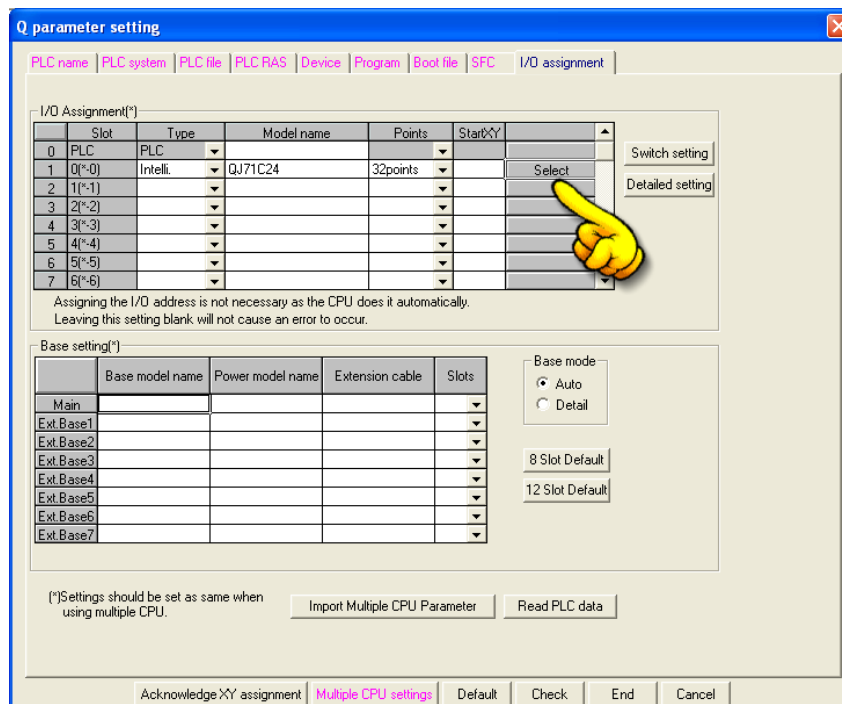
Q parameter setting

PLC name | PLC system | PLC file | PLC RAS | Device | Program | Boot file | SFC | I/O assignment

I/O Assignment(*)

| | Slot | Type | Model name | Points | StartXY | |
|---|---|---|---|---|---|---|
| 0 | PLC | PLC | | | | |
| 1 | 0(*-0) | Intelli. | QJ71C24 | 32points | | Select |
| 2 | 1(*-1) | | | | | |
| 3 | 2(*-2) | | | | | |
| 4 | 3(*-3) | | | | | |
| 5 | 4(*-4) | | | | | |
| 6 | 5(*-5) | | | | | |
| 7 | 6(*-6) | | | | | |

Switch setting

Detailed setting

Assigning the I/O address is not necessary as the CPU does it automatically.
Leaving this setting blank will not cause an error to occur.

Base setting(*)

| | Base model name | Power model name | Extension cable | Slots |
|---|---|---|---|---|
| Main | | | | |
| Ext.Base1 | | | | |
| Ext.Base2 | | | | |
| Ext.Base3 | | | | |
| Ext.Base4 | | | | |
| Ext.Base5 | | | | |
| Ext.Base6 | | | | |
| Ext.Base7 | | | | |

Base mode
Auto
Detail

8 Slot Default

12 Slot Default

(*)Settings should be set as same when using multiple CPU.

Import Multiple CPU Parameter

Read PLC data

Acknowledge XY assignment | Multiple CPU settings | Default | Check | End | Cancel